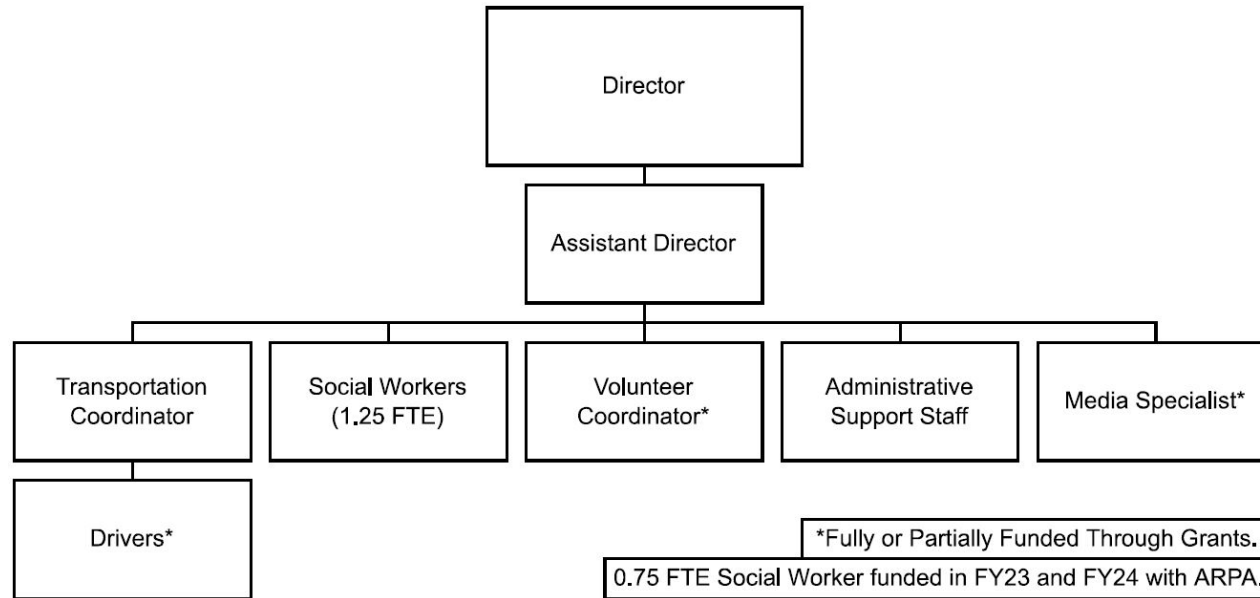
Director

Assistant Director

Transportation Coordinator

Social Workers (1.25 FTE)

Volunteer Coordinator*

Administrative Support Staff

Media Specialist*

Drivers*

*Fully or Partially Funded Through Grants.

0.75 FTE Social Worker funded in FY23 and FY24 with ARPA.